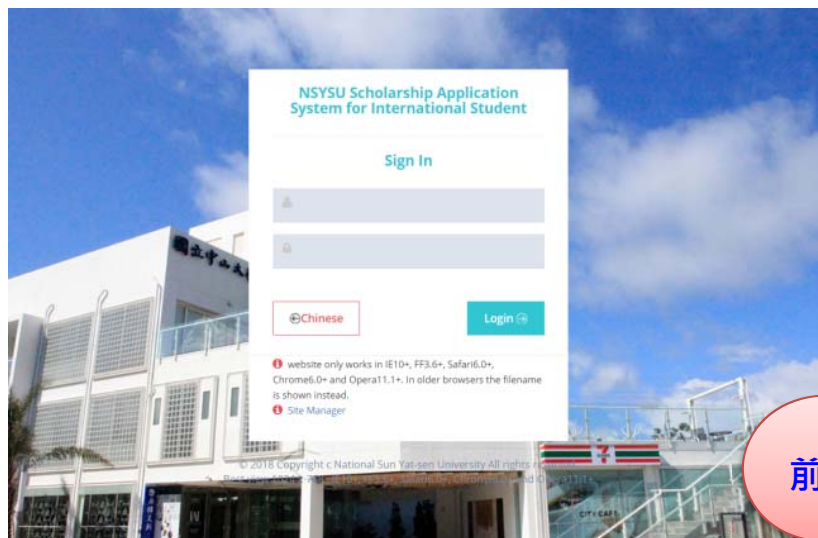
NSYSU Scholarship Application System for International Student

Sign In

Chinese

Login

website only works in IE10+, FF3.6+, Safari6.0+, Chrome6.0+ and Opera11.1+. In older browsers the filename is shown instead.

Site Manager

© 2018 Copyright c National Sun Yat-sen University All rights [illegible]

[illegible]

國立中山大學

7

CITY CAFE

前